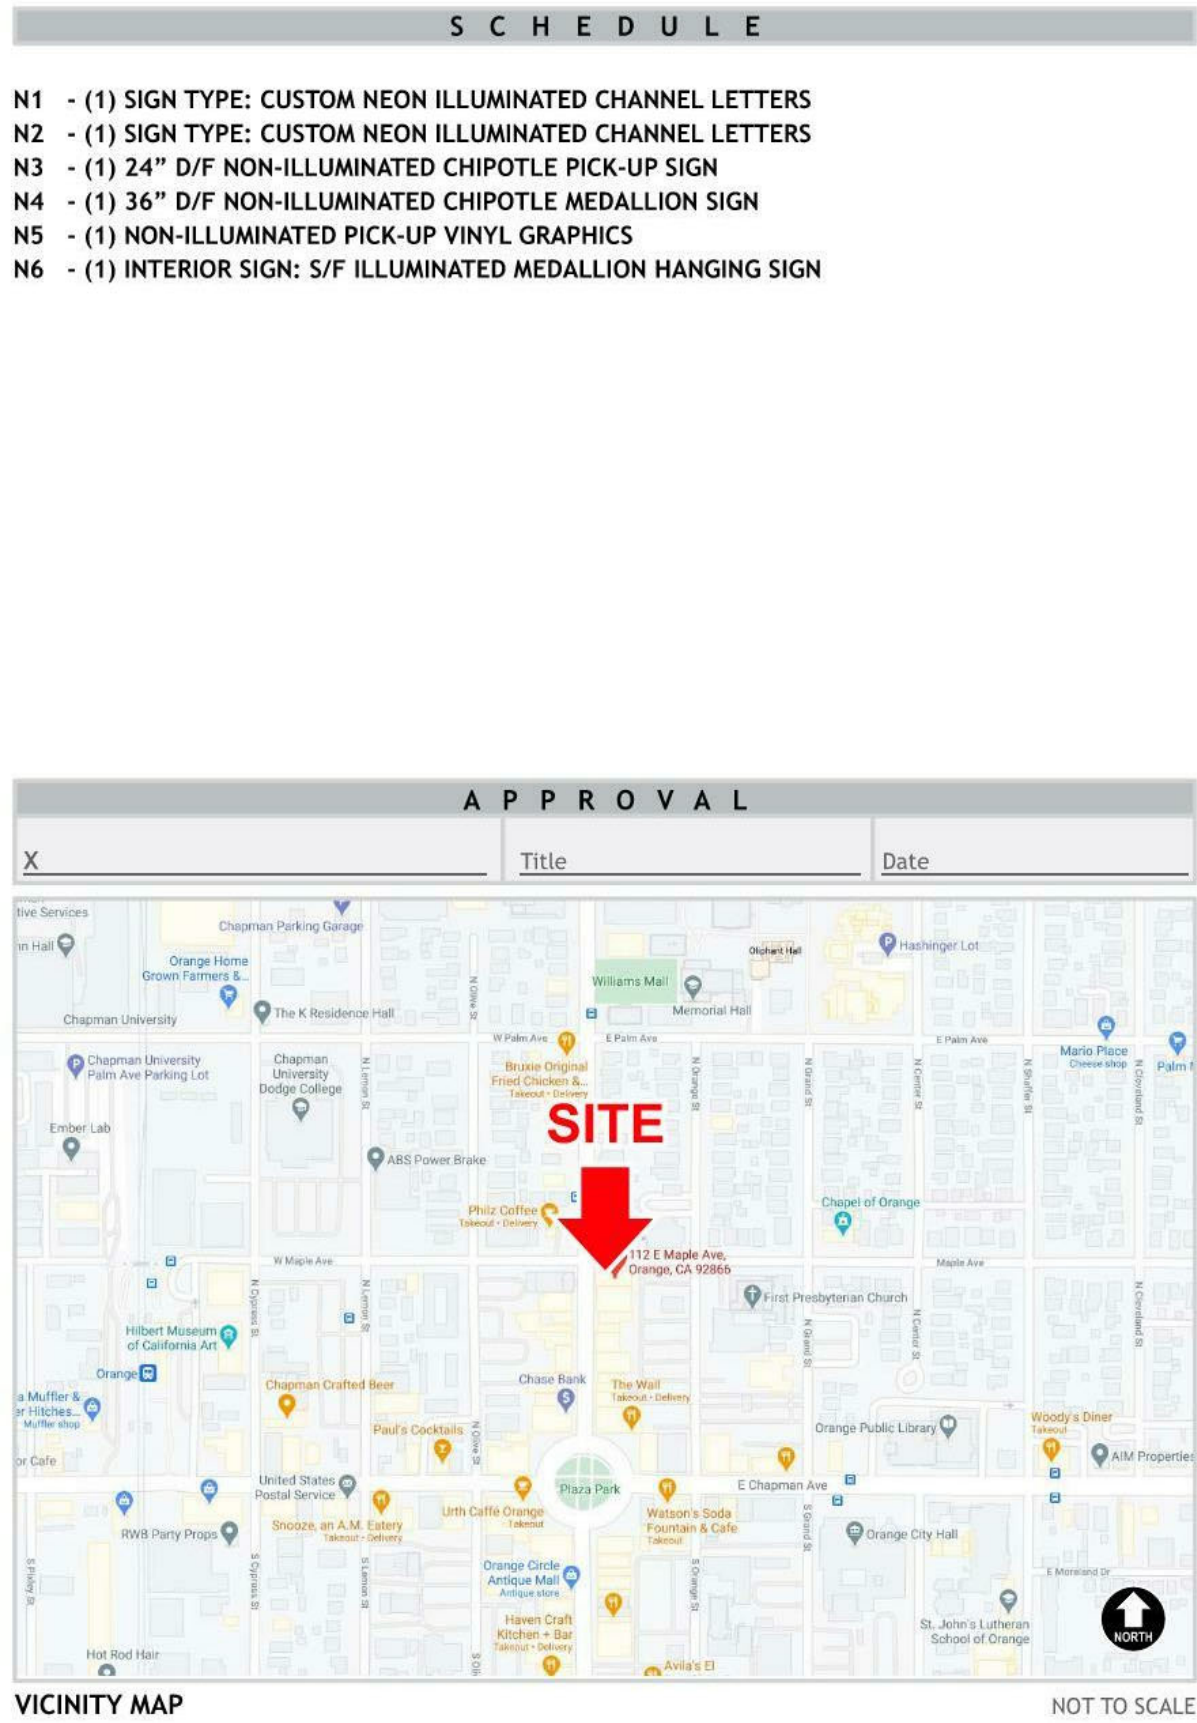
SCHEDULE

N1 - (1) SIGN TYPE: CUSTOM NEON ILLUMINATED CHANNEL LETTERS
N2 - (1) SIGN TYPE: CUSTOM NEON ILLUMINATED CHANNEL LETTERS
N3 - (1) 24" D/F NON-ILLUMINATED CHIPOTLE PICK-UP SIGN
N4 - (1) 36" D/F NON-ILLUMINATED CHIPOTLE MEDALLION SIGN
N5 - (1) NON-ILLUMINATED PICK-UP VINYL GRAPHICS
N6 - (1) INTERIOR SIGN: S/F ILLUMINATED MEDALLION HANGING SIGN

APPROVAL

| X | Title | Date |
|---|---|---|

tive Services
Chapman Parking Garage
n Hall
Orange Home Grown Farmers &...
Chapman University
The K Residence Hall
N Olive St
Williams Mall
Memorial Hall
Olichant Hall
Hashinger Lot
W Palm Ave
E Palm Ave
E Palm Ave
Chapman University Palm Ave Parking Lot
Chapman University Dodge College
N Lemon St
Bruxie Original Fried Chicken &... Takeout · Delivery
N Orange St
N Grand St
N Center St
N Shaffer St
Mario Place Cheese shop
N Cleveland St
Palm
Ember Lab
SITE
ABS Power Brake
Philz Coffee Takeout · Delivery
Chapel of Orange
W Maple Ave
112 E Maple Ave, Orange, CA 92866
Maple Ave
N Cypress St
First Presbyterian Church
Hilbert Museum of California Art
Orange
Chase Bank
Chapman Crafted Beer
The Wall Takeout · Delivery
a Muffler & er Hitches... Muffler shop
Paul's Cocktails
Orange Public Library
Woody's Diner Takeout
AIM Properties
or Cafe
United States Postal Service
Plaza Park
E Chapman Ave
RWB Party Props
Snooze, an A.M. Eatery Takeout · Delivery
Urth Caffé Orange Takeout
Watson's Soda Fountain & Cafe Takeout
Orange City Hall
S Grand St
S Cypress St
S Lemon St
S Pixley St
Orange Circle Antique Mall Antique store
S Orange St
E Moreland Dr
Haven Craft Kitchen + Bar Takeout · Delivery
St. John's Lutheran School of Orange
NORTH
Hot Rod Hair
S Oli
Avila's El

VICINITY MAP
NOT TO SCALE